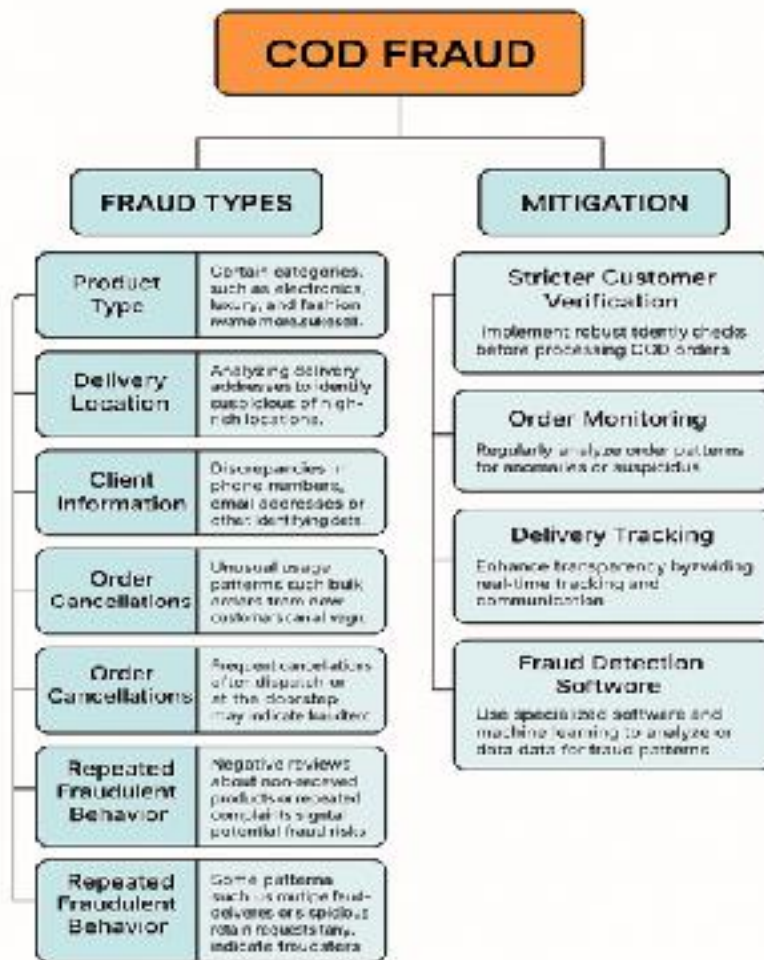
COD FRAUD

FRAUD TYPES

MITIGATION

| Product Type | Certain categories, such as electronics, luxury, and fashion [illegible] |
|---|---|
| Delivery Location | Analyzing delivery addresses to identify suspicious of high-risk locations. |
| Client Information | Discrepancies in phone numbers, email addresses or other identifying data |
| Order Cancellations | Unusual usage patterns such bulk orders from new customers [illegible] |
| Order Cancellations | Frequent cancellations after dispatch or at the doorstep may indicate fraudster |
| Repeated Fraudulent Behavior | Negative reviews about non-received products or repeated complaints signal potential fraud risks |
| Repeated Fraudulent Behavior | Some patterns such as multiple fraud-deliveries or suspicious return requests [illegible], indicate fraudsters |

Stricter Customer Verification
Implement robust identity checks before processing COD orders

Order Monitoring
Regularly analyze order patterns for anomalies or suspicious

Delivery Tracking
Enhance transparency byproviding real-time tracking and communication

Fraud Detection Software
Use specialized software and machine learning to analyze or data data for fraud patterns